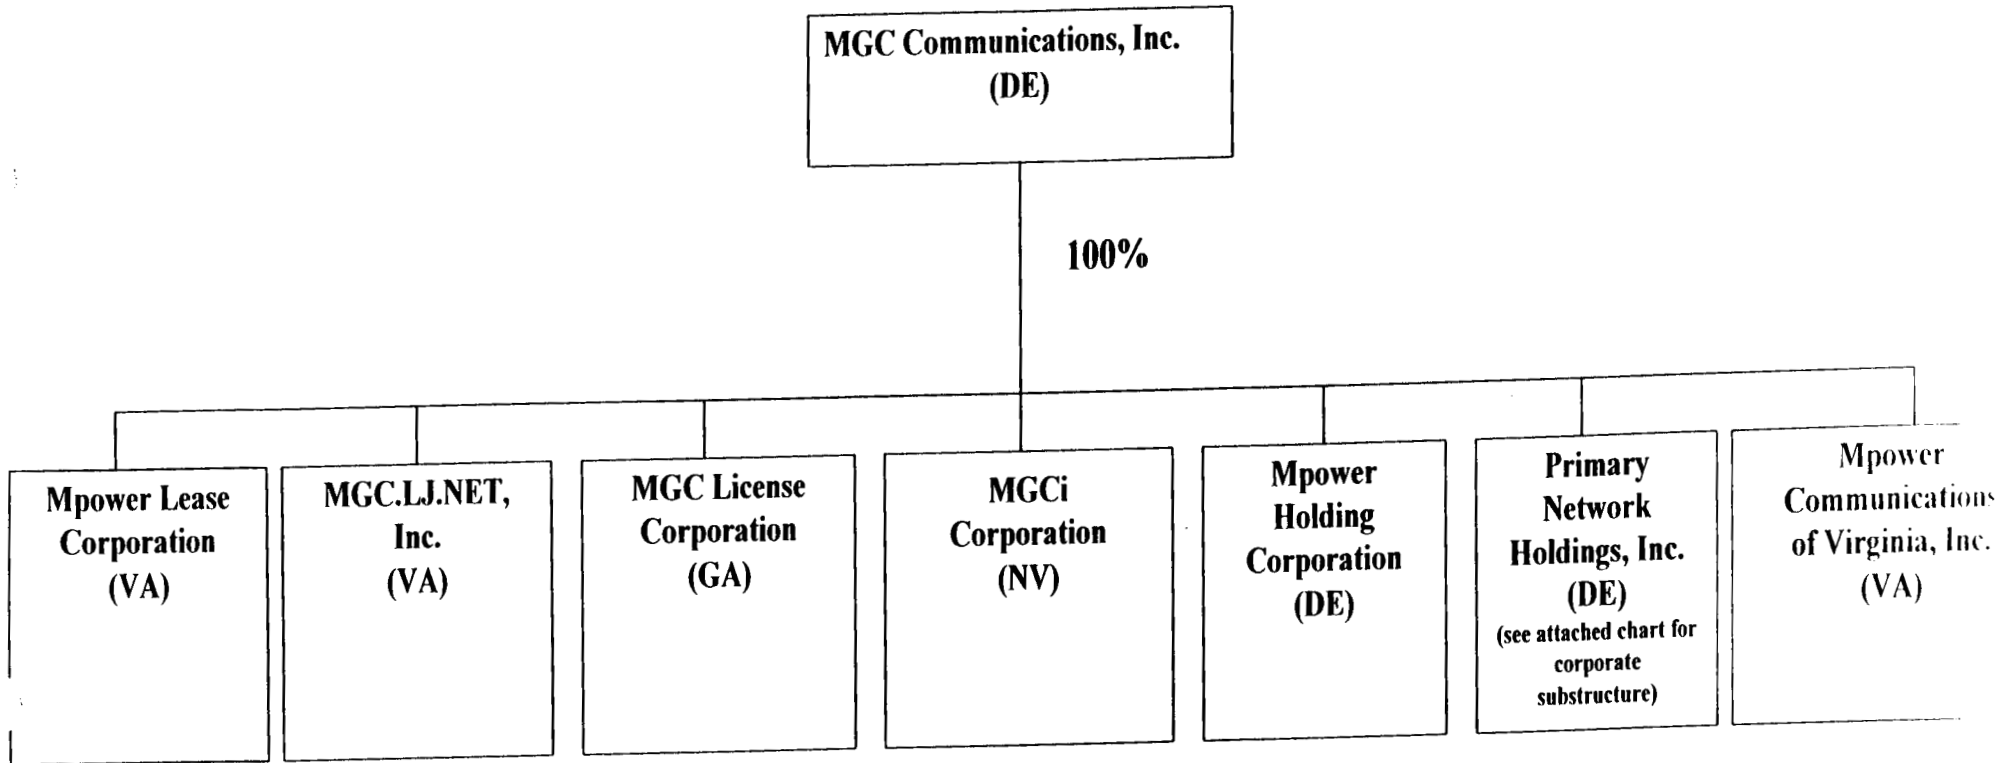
MGC Communications, Inc.
(DE)

100%

Mpower Lease Corporation
(VA)

MGC.LJ.NET, Inc.
(VA)

MGC License Corporation
(GA)

MGCi Corporation
(NV)

Mpower Holding Corporation
(DE)

Primary Network Holdings, Inc.
(DE)
(see attached chart for corporate substructure)

Mpower Communications of Virginia, Inc.
(VA)